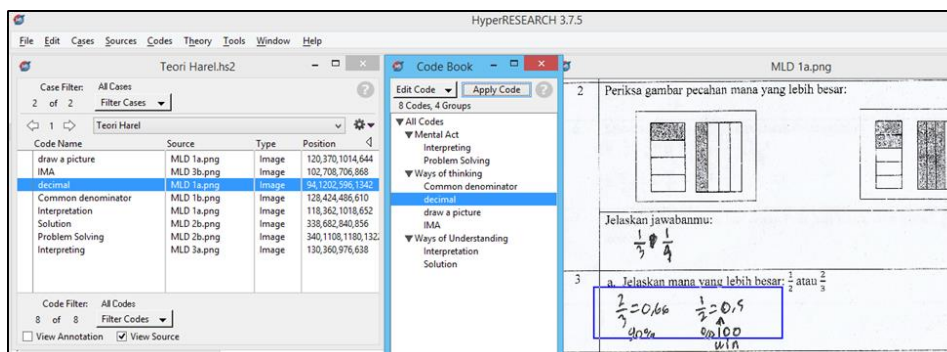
HyperRESEARCH 3.7.5

File Edit Cases Sources Codes Theory Tools Window Help

Teori Harel.hs2

Case Filter: All Cases
2 of 2 Filter Cases

1 Teori Harel

| Code Name | Source | Type | Position |
|---|---|---|---|
| draw a picture | MLD 1a.png | Image | 120,370,1014,644 |
| IMA | MLD 3b.png | Image | 102,708,706,868 |
| decimal | MLD 1a.png | Image | 94,1202,596,1342 |
| Common denominator | MLD 1b.png | Image | 128,424,486,610 |
| Interpretation | MLD 1a.png | Image | 118,362,1018,652 |
| Solution | MLD 2b.png | Image | 338,682,840,856 |
| Problem Solving | MLD 2b.png | Image | 340,1108,1180,132 |
| Interpreting | MLD 3a.png | Image | 130,360,976,638 |

Code Filter: All Codes
8 of 8 Filter Codes
View Annotation View Source

Code Book

Edit Code Apply Code
8 Codes, 4 Groups
All Codes
Mental Act
Interpreting
Problem Solving
Ways of thinking
Common denominator
decimal
draw a picture
IMA
Ways of Understanding
Interpretation
Solution

MLD 1a.png

2 Periksa gambar pecahan mana yang lebih besar:

Jelaskan jawabanmu:
$\frac{1}{3} > \frac{1}{4}$

3 a. Jelaskan mana yang lebih besar: $\frac{1}{2}$ atau $\frac{2}{3}$

$\frac{2}{3}=0,66$ $\frac{1}{2}=0,5$
win 100 win